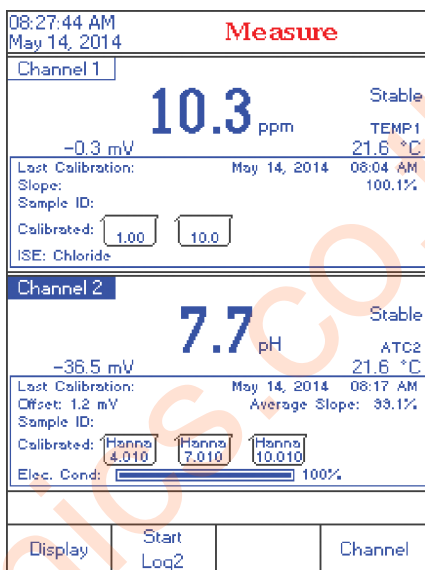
08:27:44 AM
May 14, 2014

Measure

Channel 1

10.3 ppm

Stable

TEMP1

−0.3 mV

21.6 °C

Last Calibration: May 14, 2014 08:04 AM
Slope: 100.1%
Sample ID:
Calibrated: 1.00 10.0
ISE: Chloride

Channel 2

7.7 pH

Stable

ATC2

−36.5 mV

21.6 °C

Last Calibration: May 14, 2014 08:17 AM
Offset: 1.2 mV Average Slope: 99.1%
Sample ID:
Calibrated: Hanna 4.010 Hanna 7.010 Hanna 10.010
Elec. Cond: 100%

Display

Start Log2

Channel